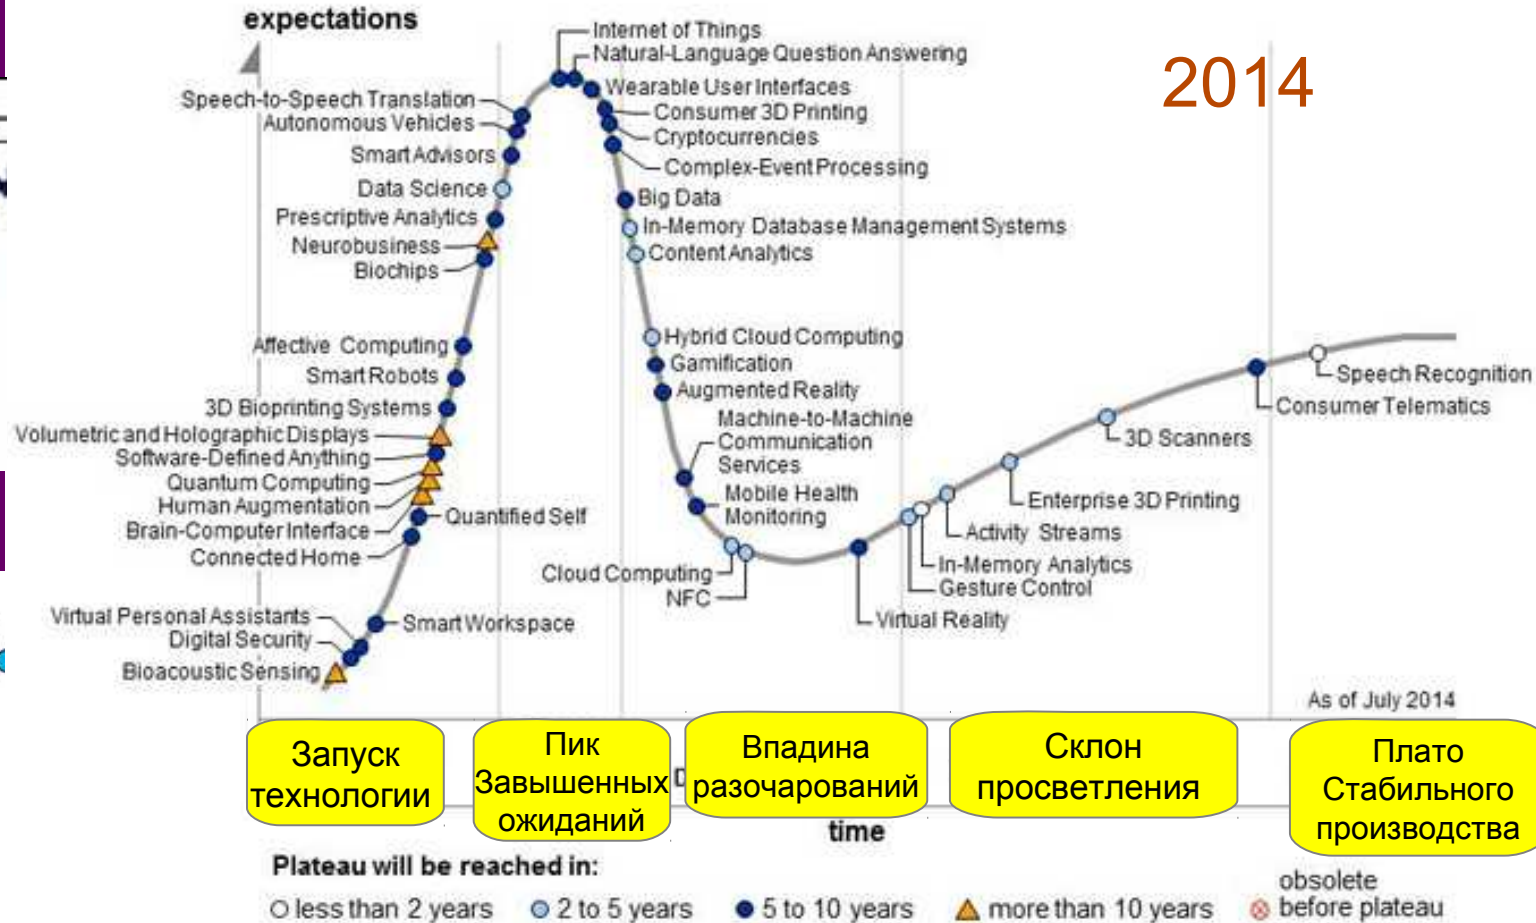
expectations

2014

Internet of Things
Natural-Language Question Answering
Wearable User Interfaces
Consumer 3D Printing
Cryptocurrencies
Complex-Event Processing
Big Data
In-Memory Database Management Systems
Content Analytics
Hybrid Cloud Computing
Gamification
Augmented Reality
Machine-to-Machine Communication Services
Mobile Health Monitoring
Cloud Computing
NFC
Virtual Reality
Gesture Control
In-Memory Analytics
Activity Streams
Enterprise 3D Printing
3D Scanners
Consumer Telematics
Speech Recognition

Speech-to-Speech Translation
Autonomous Vehicles
Smart Advisors
Data Science
Prescriptive Analytics
Neurobusiness
Biochips
Affective Computing
Smart Robots
3D Bioprinting Systems
Volumetric and Holographic Displays
Software-Defined Anything
Quantum Computing
Human Augmentation
Brain-Computer Interface
Connected Home
Quantified Self
Virtual Personal Assistants
Digital Security
Bioacoustic Sensing
Smart Workspace

As of July 2014

Запуск технологии

Пик Завышенных ожиданий

Впадина разочарований

Склон просветления

Плато Стабильного производства

time

Plateau will be reached in:
less than 2 years
2 to 5 years
5 to 10 years
more than 10 years
obsolete before plateau